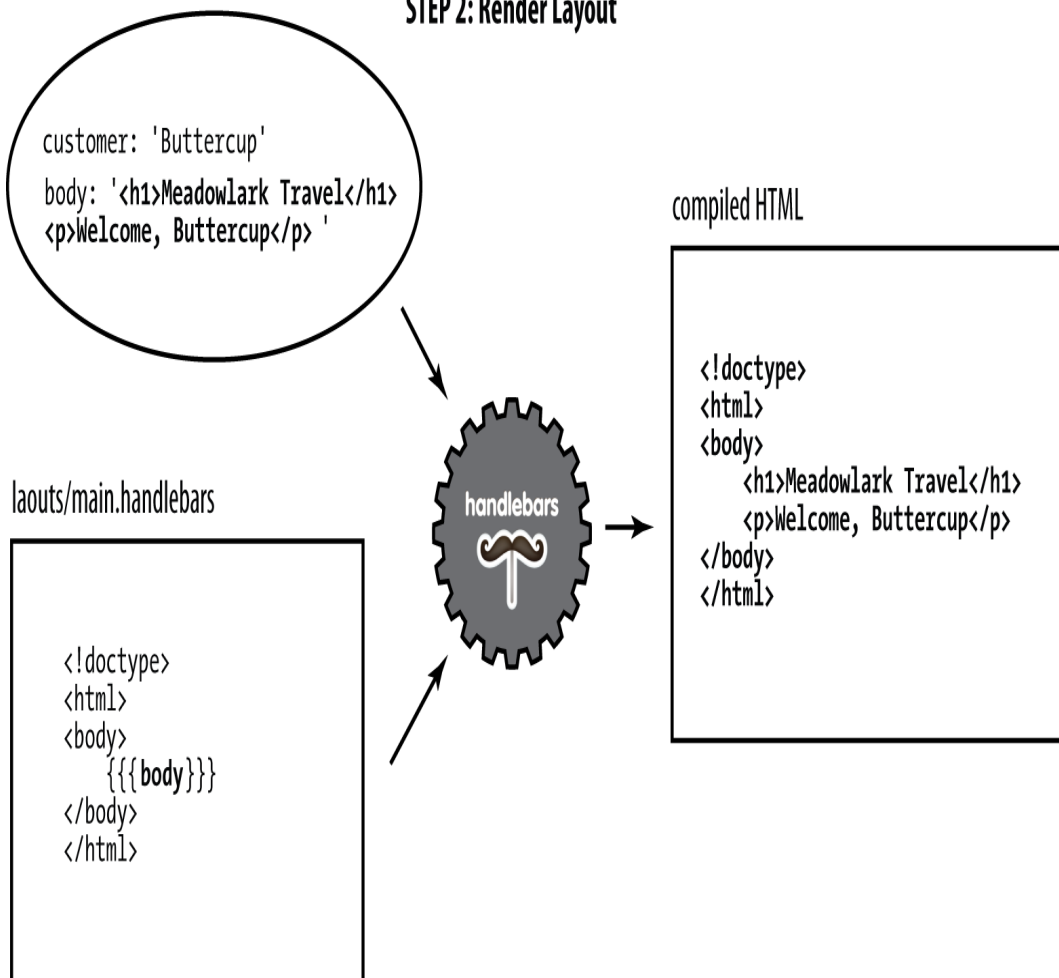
STEP 2: Render Layout

customer: 'Buttercup'
body: '<h1>Meadowlark Travel</h1> <p>Welcome, Buttercup</p> '

compiled HTML

<!doctype>
<html>
<body>
<h1>Meadowlark Travel</h1>
<p>Welcome, Buttercup</p>
</body>
</html>

handlebars

laouts/main.handlebars

<!doctype>
<html>
<body>
{{{body}}}
</body>
</html>